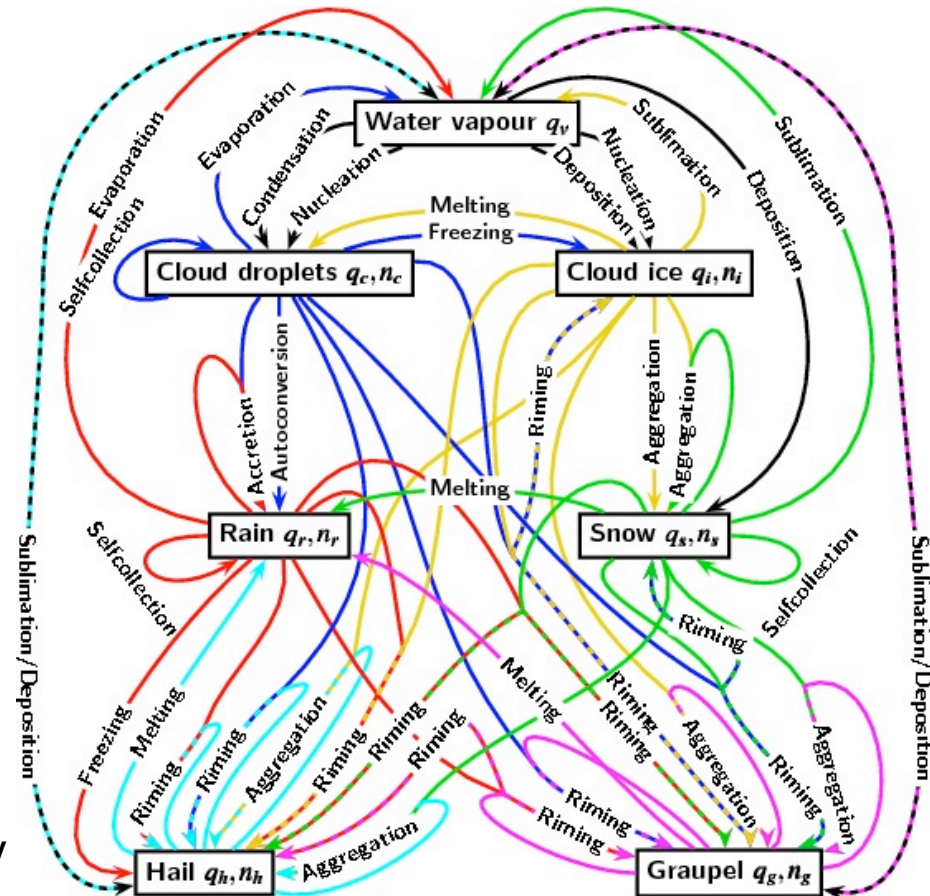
Water vapour $q_v$

Evaporation

Evaporation

Condensation

Nucleation

Nucleation

Deposition

Sublimation

Sublimation

Deposition

Selfcollection

Melting

Freezing

Cloud droplets $q_c, n_c$

Cloud ice $q_i, n_i$

Accretion

Autoconversion

Riming

Aggregation

Aggregation

Melting

Rain $q_r, n_r$

Snow $q_s, n_s$

Selfcollection

Selfcollection

Sublimation/Deposition

Sublimation/Deposition

Riming

Freezing

Melting

Riming

Riming

Aggregation

Riming

Riming

Riming

Melting

Riming

Riming

Aggregation

Riming

Aggregation

Riming

Riming

Aggregation

Aggregation

Hail $q_h, n_h$

Graupel $q_g, n_g$